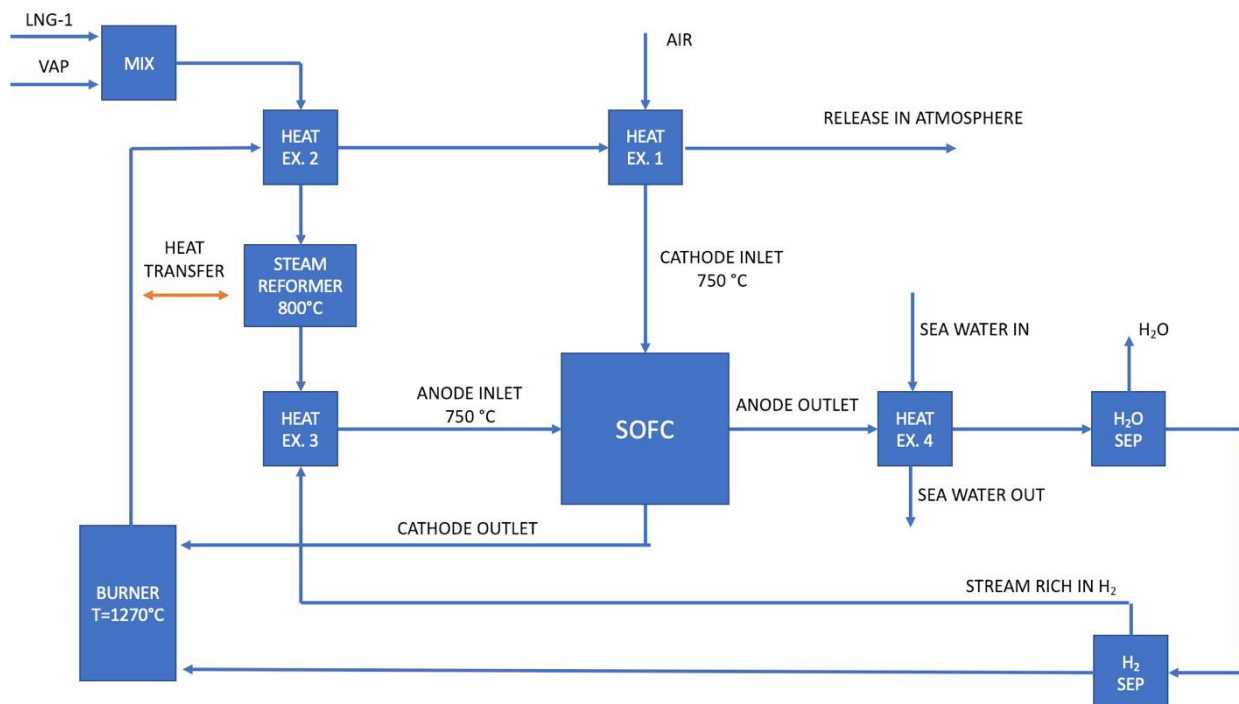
LNG-1

VAP

MIX

AIR

HEAT EX. 2

HEAT EX. 1

RELEASE IN ATMOSPHERE

HEAT TRANSFER

STEAM REFORMER 800°C

CATHODE INLET 750 °C

SEA WATER IN

$H_2O$

HEAT EX. 3

ANODE INLET 750 °C

SOFC

ANODE OUTLET

HEAT EX. 4

$H_2O$ SEP

SEA WATER OUT

CATHODE OUTLET

BURNER T=1270°C

STREAM RICH IN $H_2$

$H_2$ SEP